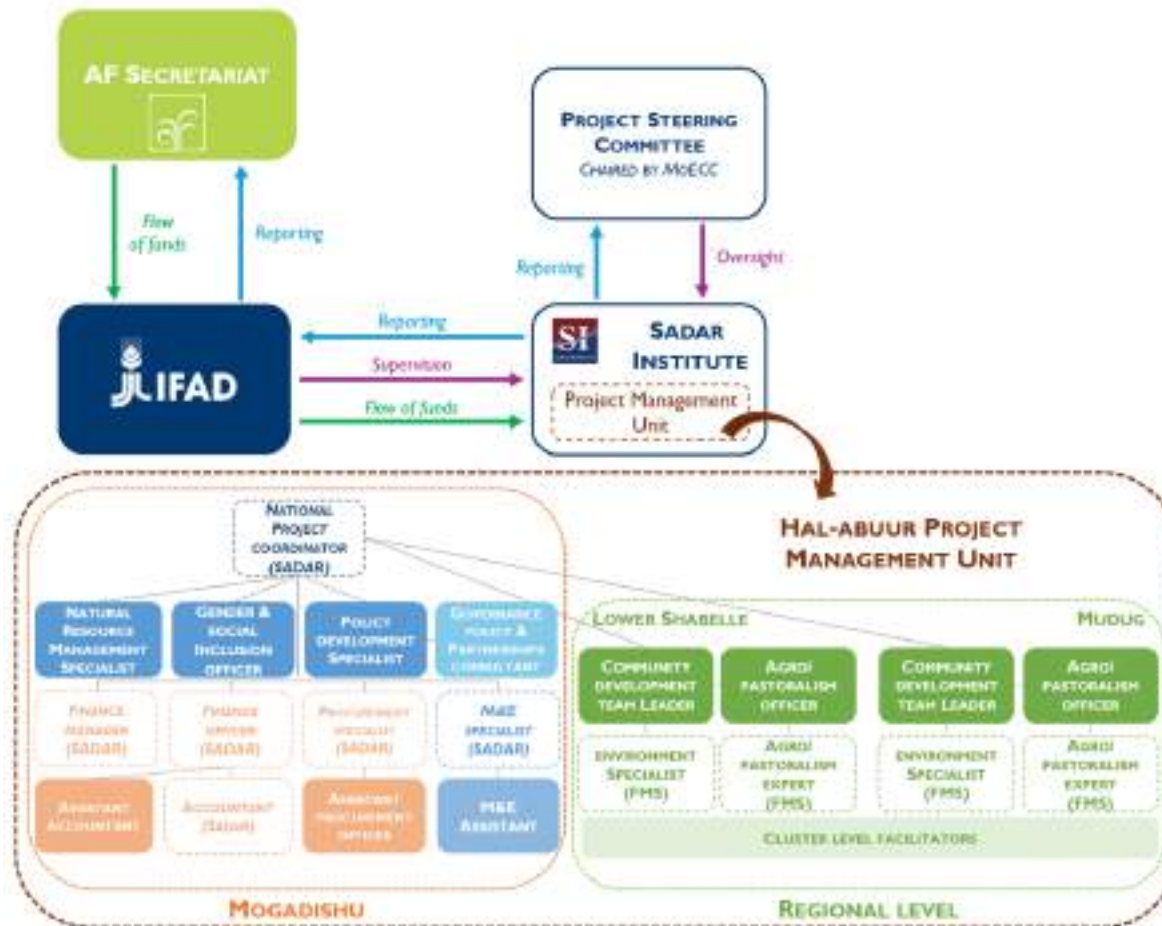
AF SECRETARIAT

Flow of funds

Reporting

PROJECT STEERING COMMITTEE
CHAIRED BY MoECC

Reporting

Oversight

IFAD

Reporting

Supervision

Flow of funds

SI

SADAR INSTITUTE

Project Management Unit

HAL-ABUUR PROJECT MANAGEMENT UNIT

NATIONAL PROJECT COORDINATOR (SADAR)

NATURAL RESOURCE MANAGEMENT SPECIALIST

GENDER & SOCIAL INCLUSION OFFICER

POLICY DEVELOPMENT SPECIALIST

GOVERNANCE, POLICY & PARTNERSHIPS CONSULTANT

FINANCE MANAGER (SADAR)

FINANCE OFFICER (SADAR)

PROCUREMENT SPECIALIST (SADAR)

M&E SPECIALIST (SADAR)

ASSISTANT ACCOUNTANT

ACCOUNTANT (SADAR)

ASSISTANT PROCUREMENT OFFICER

M&E ASSISTANT

MOGADISHU

LOWER SHABELLE

MUDUG

COMMUNITY DEVELOPMENT TEAM LEADER

AGRO PASTORALISM OFFICER

COMMUNITY DEVELOPMENT TEAM LEADER

AGRO PASTORALISM OFFICER

ENVIRONMENT SPECIALIST (FMS)

AGRO PASTORALISM EXPERT (FMS)

ENVIRONMENT SPECIALIST (FMS)

AGRO PASTORALISM EXPERT (FMS)

CLUSTER LEVEL FACILITATORS

REGIONAL LEVEL